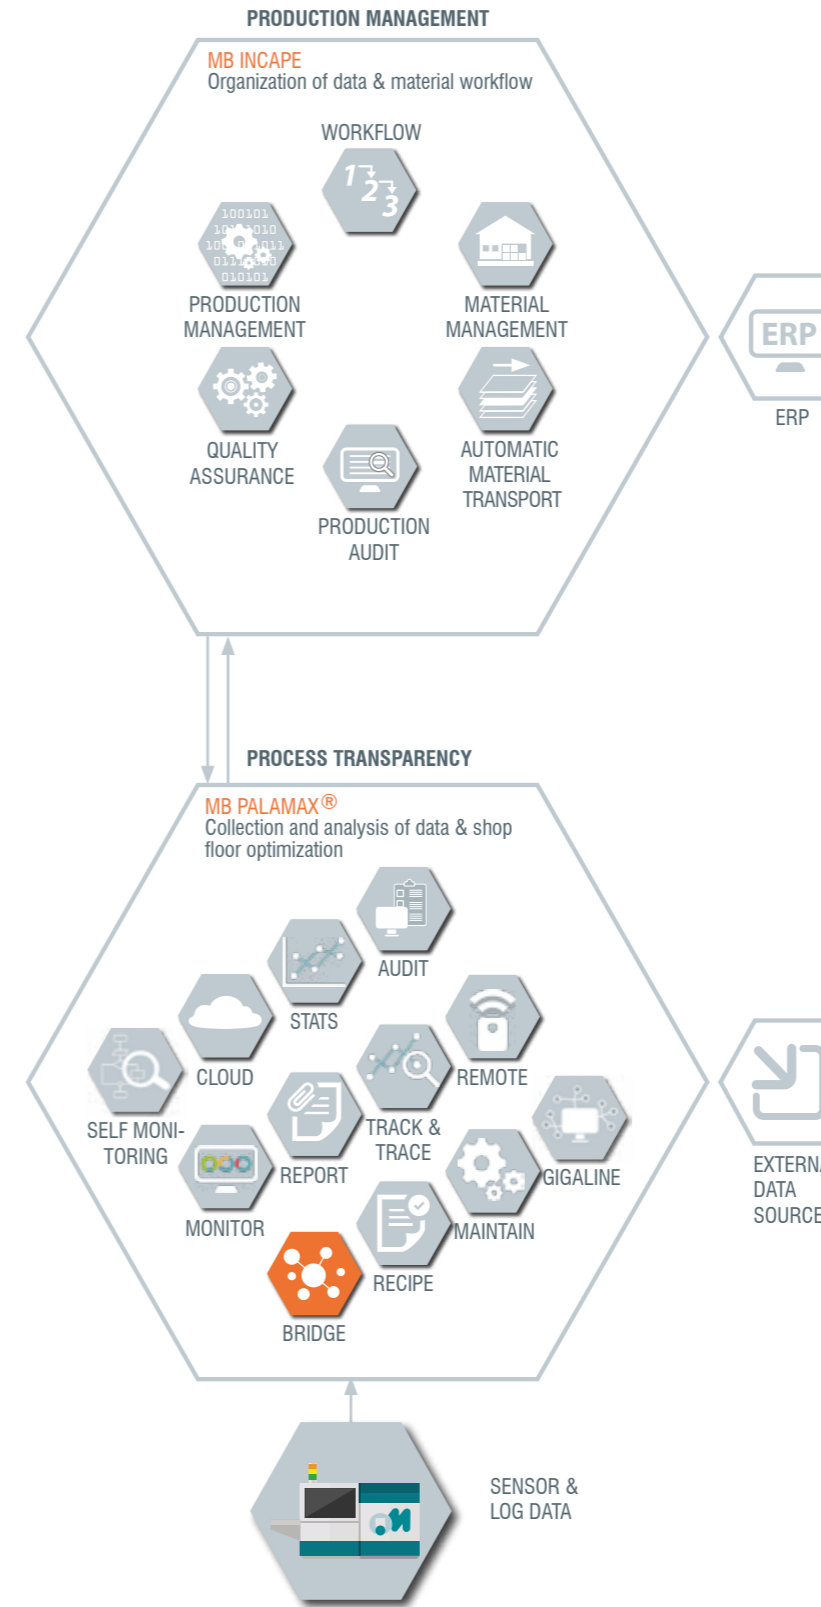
PRODUCTION MANAGEMENT

MB INCAPE
Organization of data & material workflow

WORKFLOW

PRODUCTION MANAGEMENT

MATERIAL MANAGEMENT

QUALITY ASSURANCE

AUTOMATIC MATERIAL TRANSPORT

PRODUCTION AUDIT

ERP

ERP

PROCESS TRANSPARENCY

MB PALAMAX®
Collection and analysis of data & shop floor optimization

AUDIT

STATS

CLOUD

REMOTE

SELF MONITORING

TRACK & TRACE

REPORT

GIGALINE

MONITOR

MAINTAIN

RECIPE

BRIDGE

EXTERNA
DATA
SOURCE

SENSOR & LOG DATA